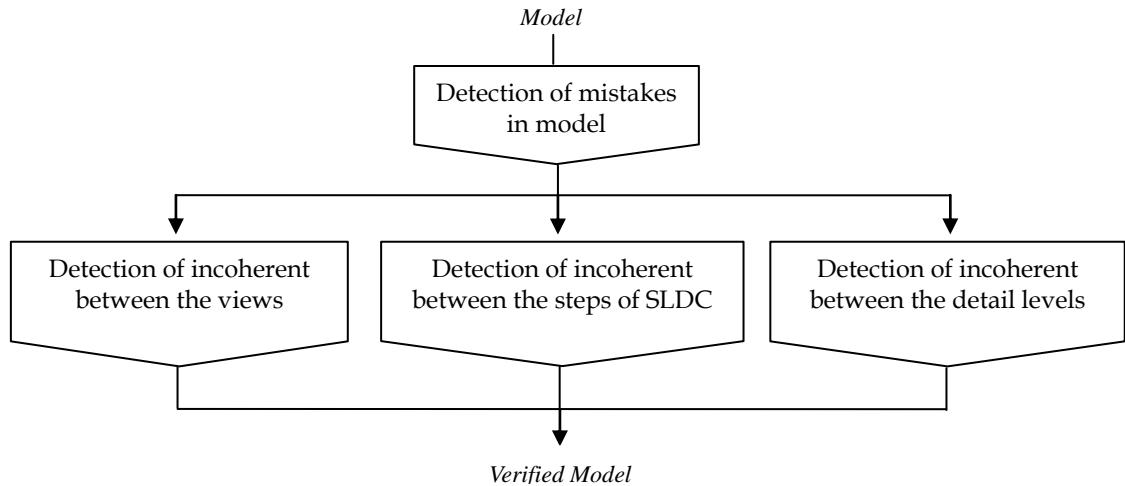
*Model*

Detection of mistakes in model

Detection of incoherent between the views

Detection of incoherent between the steps of SLDC

Detection of incoherent between the detail levels

*Verified Model*